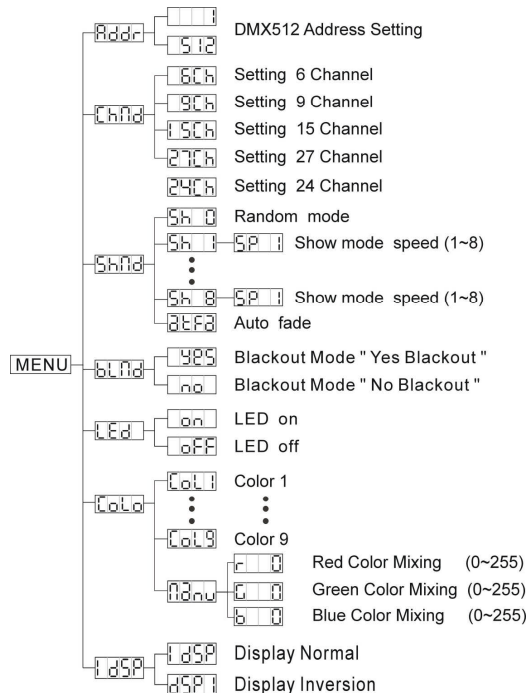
MENU

Addr
1
512
DMX512 Address Setting

ChNd
6Ch Setting 6 Channel
9Ch Setting 9 Channel
15Ch Setting 15 Channel
27Ch Setting 27 Channel
24Ch Setting 24 Channel

ShNd
Sh 0 Random mode
Sh 1 SP 1 Show mode speed (1~8)
Sh 8 SP 1 Show mode speed (1~8)
AtFd Auto fade

bLNd
YES Blackout Mode " Yes Blackout "
no Blackout Mode " No Blackout "

LEd
on LED on
oFF LED off

CoLo
CoL1 Color 1
CoL9 Color 9
Nanu
r 0 Red Color Mixing (0~255)
G 0 Green Color Mixing (0~255)
b 0 Blue Color Mixing (0~255)

1dSP
1dSP Display Normal
dSP1 Display Inversion